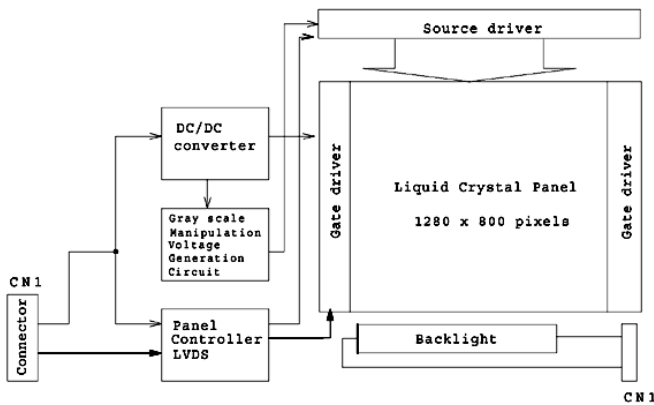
Source driver

DC/DC converter

Gray scale Manipulation Voltage Generation Circuit

Gate driver

Liquid Crystal Panel

1280 x 800 pixels

Gate driver

CN1

Connector

Panel Controller LVDS

Backlight

CN1